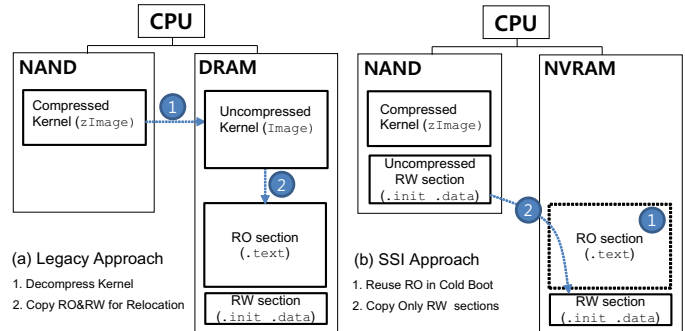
CPU

NAND

Compressed Kernel (zImage)

1

DRAM

Uncompressed Kernel (Image)

2

RO section (.text)

RW section (.init .data)

(a) Legacy Approach

1. Decompress Kernel

2. Copy RO&RW for Relocation

CPU

NAND

Compressed Kernel (zImage)

Uncompressed RW section (.init .data)

2

NVRAM

1

RO section (.text)

RW section (.init .data)

(b) SSI Approach

1. Reuse RO in Cold Boot

2. Copy Only RW sections